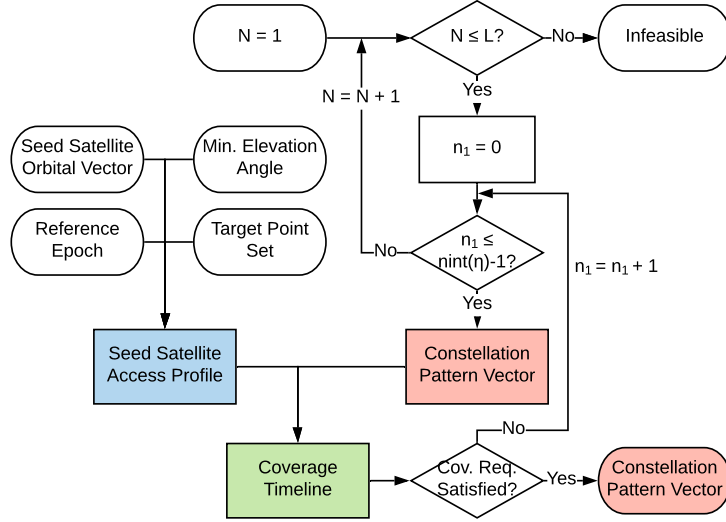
N = 1

N ≤ L?

No

Infeasible

Yes

N = N + 1

$n_1$ = 0

Seed Satellite Orbital Vector

Min. Elevation Angle

Reference Epoch

Target Point Set

No

$n_1$ ≤ nint(η)-1?

$n_1 = n_1 + 1$

Yes

Seed Satellite Access Profile

Constellation Pattern Vector

No

Coverage Timeline

Cov. Req. Satisfied?

Yes

Constellation Pattern Vector